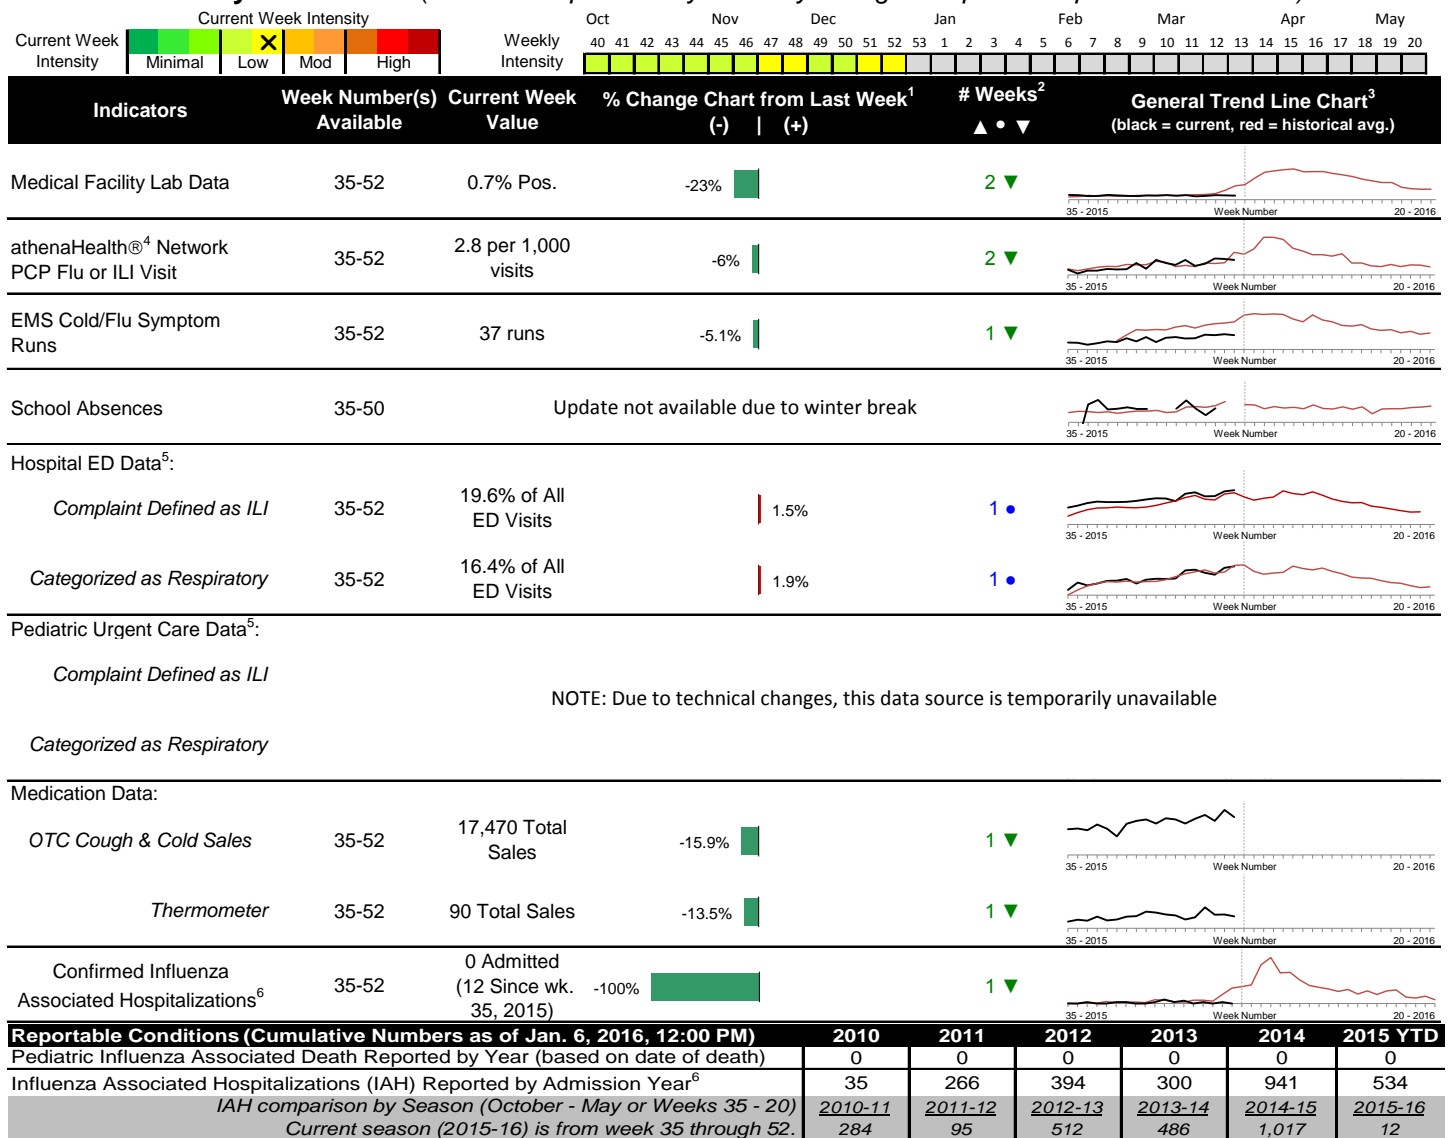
Current Week Intensity

Current Week Intensity | Minimal | Low | Mod | High

Weekly Intensity

Oct Nov Dec Jan Feb Mar Apr May

40 41 42 43 44 45 46 47 48 49 50 51 52 53 1 2 3 4 5 6 7 8 9 10 11 12 13 14 15 16 17 18 19 20

| Indicators | Week Number(s) Available | Current Week Value | % Change Chart from Last Week$^1$ (-) \| (+) | # Weeks$^2$ ▲ • ▼ | General Trend Line Chart$^3$ (black = current, red = historical avg.) |
|---|---|---|---|---|---|
| Medical Facility Lab Data | 35-52 | 0.7% Pos. | -23% | 2 ▼ | 35 - 2015 Week Number 20 - 2016 |
| athenaHealth®$^4$ Network PCP Flu or ILI Visit | 35-52 | 2.8 per 1,000 visits | -6% | 2 ▼ | 35 - 2015 Week Number 20 - 2016 |
| EMS Cold/Flu Symptom Runs | 35-52 | 37 runs | -5.1% | 1 ▼ | 35 - 2015 Week Number 20 - 2016 |
| School Absences | 35-50 | Update not available due to winter break | | | 35 - 2015 Week Number 20 - 2016 |
| Hospital ED Data$^5$: | | | | | |
| Complaint Defined as ILI | 35-52 | 19.6% of All ED Visits | 1.5% | 1 • | 35 - 2015 Week Number 20 - 2016 |
| Categorized as Respiratory | 35-52 | 16.4% of All ED Visits | 1.9% | 1 • | 35 - 2015 Week Number 20 - 2016 |
| Pediatric Urgent Care Data$^5$: | | | | | |
| Complaint Defined as ILI | | NOTE: Due to technical changes, this data source is temporarily unavailable | | | |
| Categorized as Respiratory | | | | | |
| Medication Data: | | | | | |
| OTC Cough & Cold Sales | 35-52 | 17,470 Total Sales | -15.9% | 1 ▼ | 35 - 2015 Week Number 20 - 2016 |
| Thermometer | 35-52 | 90 Total Sales | -13.5% | 1 ▼ | 35 - 2015 Week Number 20 - 2016 |
| Confirmed Influenza Associated Hospitalizations$^6$ | 35-52 | 0 Admitted (12 Since wk. 35, 2015) | -100% | 1 ▼ | 35 - 2015 Week Number 20 - 2016 |

| Reportable Conditions (Cumulative Numbers as of Jan. 6, 2016, 12:00 PM) | 2010 | 2011 | 2012 | 2013 | 2014 | 2015 YTD |
|---|---|---|---|---|---|---|
| Pediatric Influenza Associated Death Reported by Year (based on date of death) | 0 | 0 | 0 | 0 | 0 | 0 |
| Influenza Associated Hospitalizations (IAH) Reported by Admission Year$^6$ | 35 | 266 | 394 | 300 | 941 | 534 |
| IAH comparison by Season (October - May or Weeks 35 - 20) Current season (2015-16) is from week 35 through 52. | 2010-11 284 | 2011-12 95 | 2012-13 512 | 2013-14 486 | 2014-15 1,017 | 2015-16 12 |